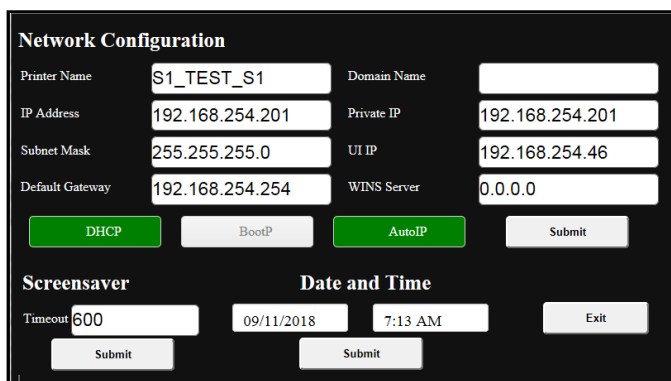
Network Configuration

Printer Name S1_TEST_S1
Domain Name
IP Address 192.168.254.201
Private IP 192.168.254.201
Subnet Mask 255.255.255.0
UI IP 192.168.254.46
Default Gateway 192.168.254.254
WINS Server 0.0.0.0

DHCP
BootP
AutoIP
Submit

Screensaver
Timeout 600
Submit

Date and Time
09/11/2018
7:13 AM
Submit

Exit